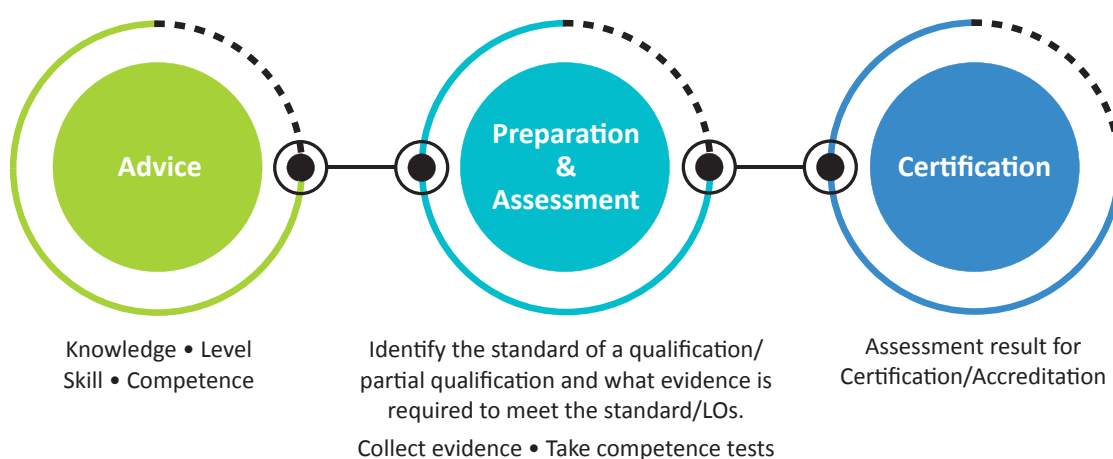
Advice

Preparation & Assessment

Certification

Knowledge • Level
Skill • Competence

Identify the standard of a qualification/ partial qualification and what evidence is required to meet the standard/LOs.

Collect evidence • Take competence tests

Assessment result for Certification/Accreditation